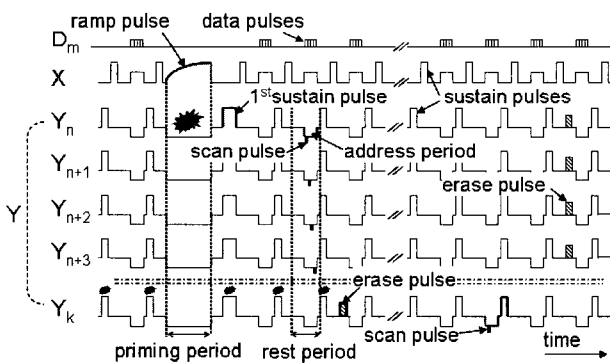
ramp pulse

data pulses

$D_m$

X

$1^{st}$sustain pulse

sustain pulses

$Y_n$

scan pulse

address period

$Y_{n+1}$

erase pulse

Y

$Y_{n+2}$

$Y_{n+3}$

erase pulse

$Y_k$

scan pulse

time

priming period

rest period